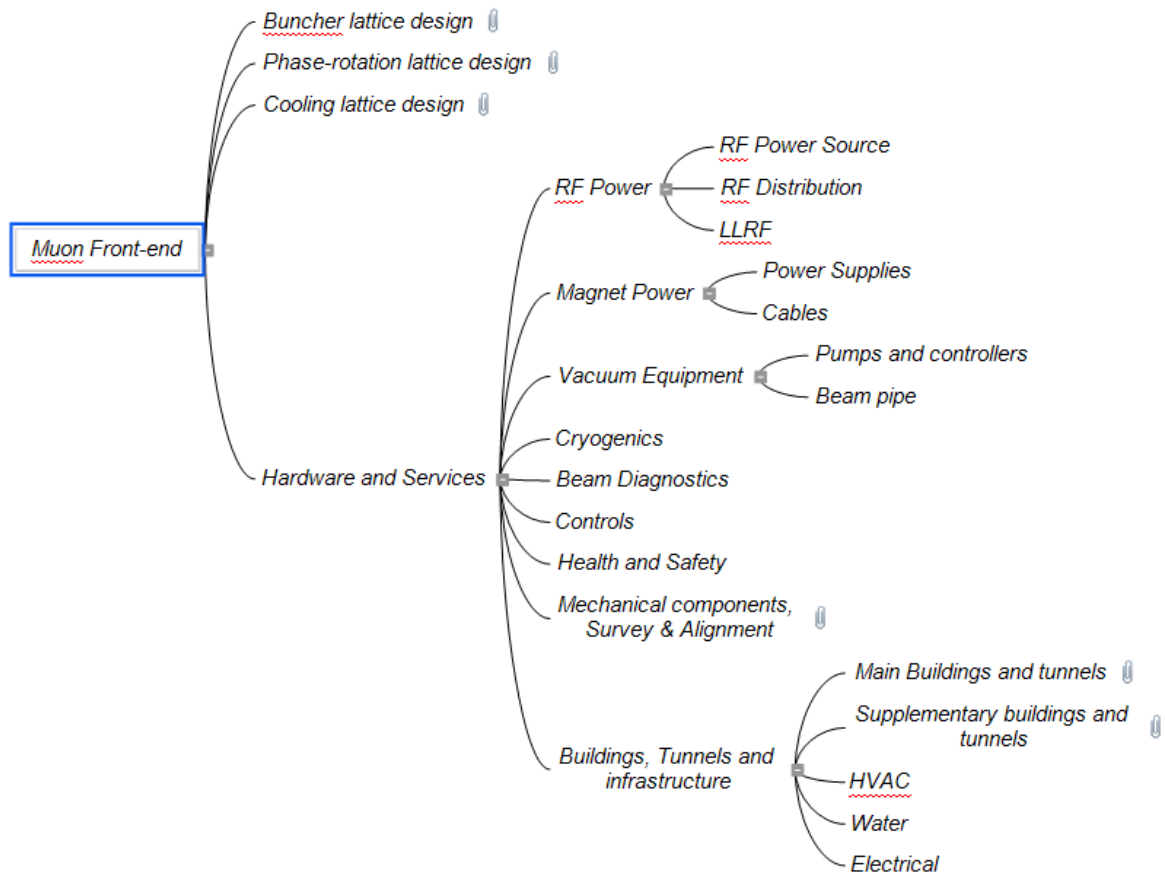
Muon Front-end

Buncher lattice design

Phase-rotation lattice design

Cooling lattice design

Hardware and Services

RF Power

RF Power Source

RF Distribution

LLRF

Magnet Power

Power Supplies

Cables

Vacuum Equipment

Pumps and controllers

Beam pipe

Cryogenics

Beam Diagnostics

Controls

Health and Safety

Mechanical components, Survey & Alignment

Buildings, Tunnels and infrastructure

Main Buildings and tunnels

Supplementary buildings and tunnels

HVAC

Water

Electrical